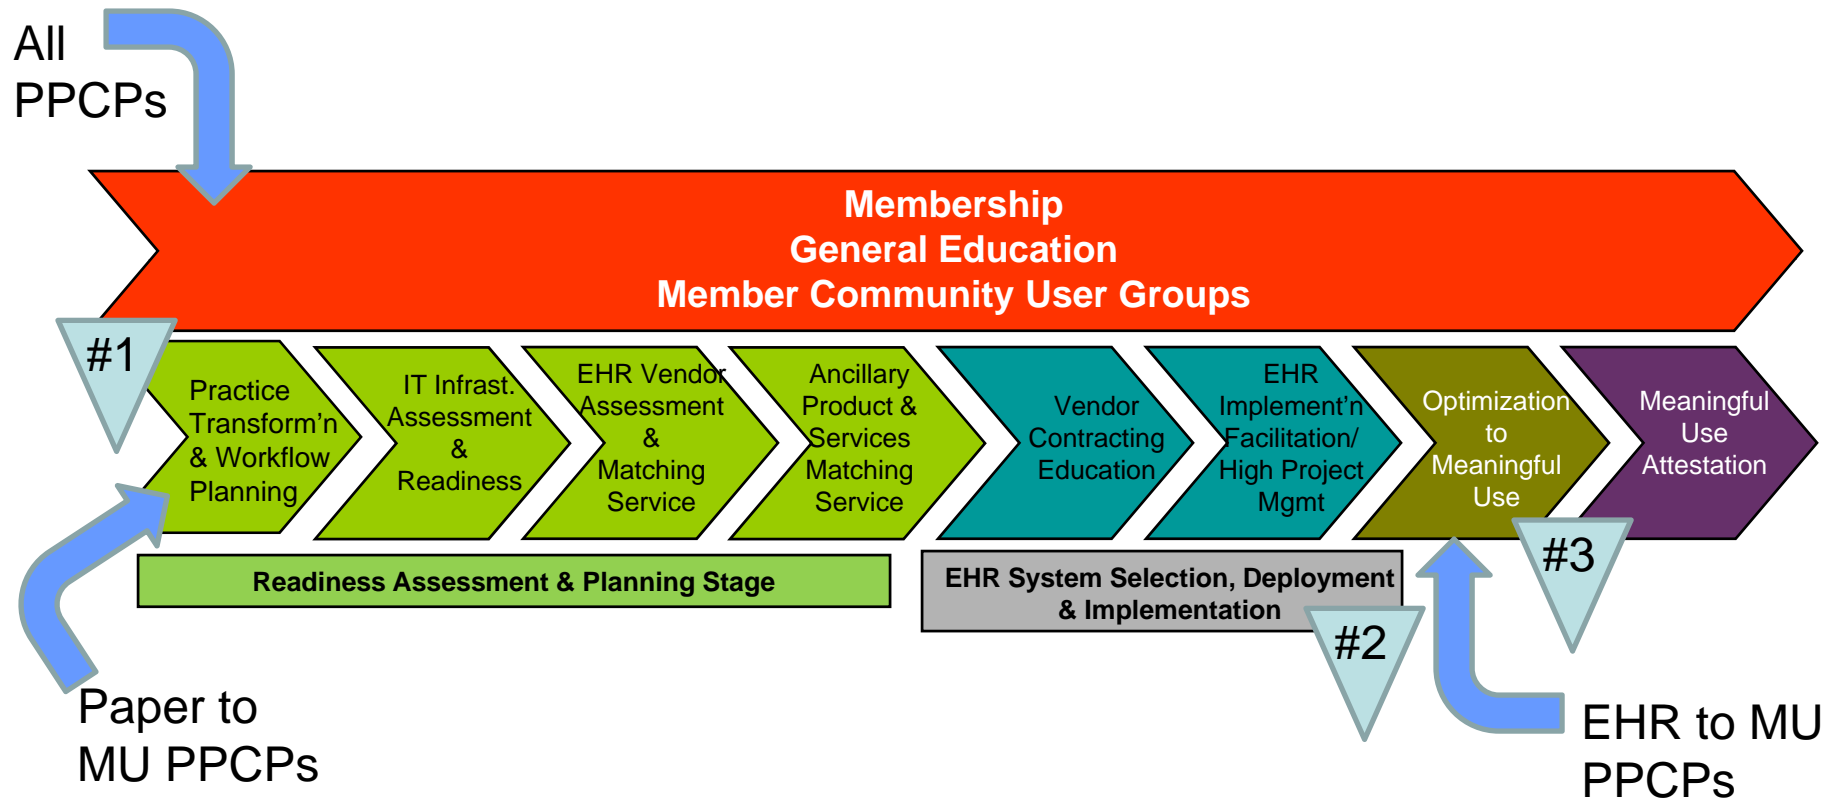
All PPCPs

Membership
General Education
Member Community User Groups

#1

Practice Transform'n & Workflow Planning

IT Infrast. Assessment & Readiness

EHR Vendor Assessment & Matching Service

Ancillary Product & Services Matching Service

Vendor Contracting Education

EHR Implement'n Facilitation/ High Project Mgmt

Optimization to Meaningful Use

Meaningful Use Attestation

#3

Readiness Assessment & Planning Stage

EHR System Selection, Deployment & Implementation

#2

Paper to MU PPCPs

EHR to MU PPCPs